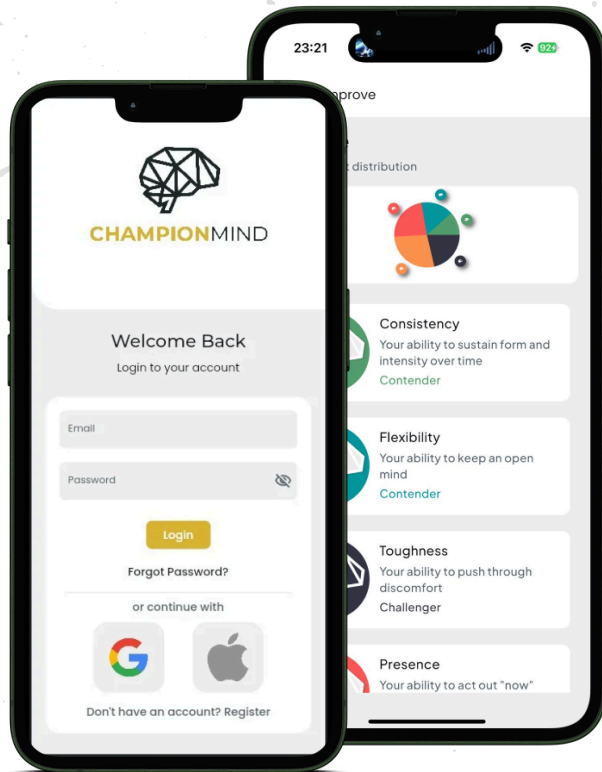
CHAMPIONMIND

Welcome Back

Login to your account

Email

Password

Login

Forgot Password?

or continue with

Don't have an account? Register

23:21

92

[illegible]nprove

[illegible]t distribution

Consistency

Your ability to sustain form and intensity over time

Contender

Flexibility

Your ability to keep an open mind

Contender

Toughness

Your ability to push through discomfort

Challenger

Presence

Your ability to act out "now"